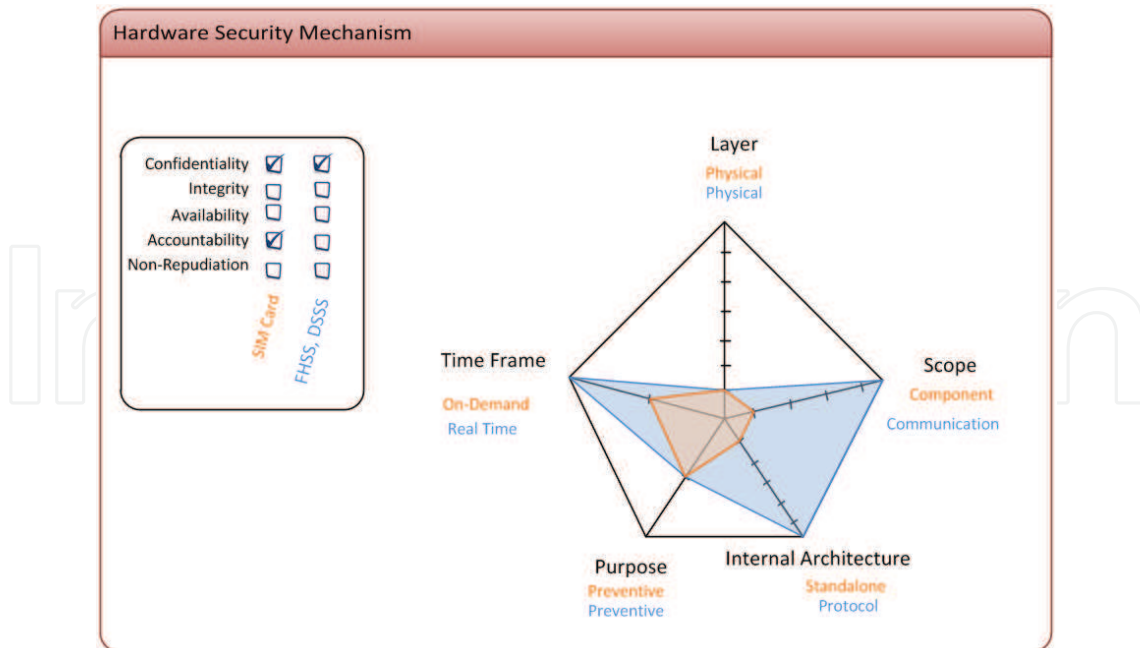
Hardware Security Mechanism

Confidentiality ☑ ☑
Integrity ☐ ☐
Availability ☐ ☐
Accountability ☑ ☐
Non-Repudiation ☐ ☐

SIM Card
FHSS, DSSS

Layer
Physical
Physical

Time Frame
On-Demand
Real Time

Scope
Component
Communication

Purpose
Preventive
Preventive

Internal Architecture
Standalone
Protocol